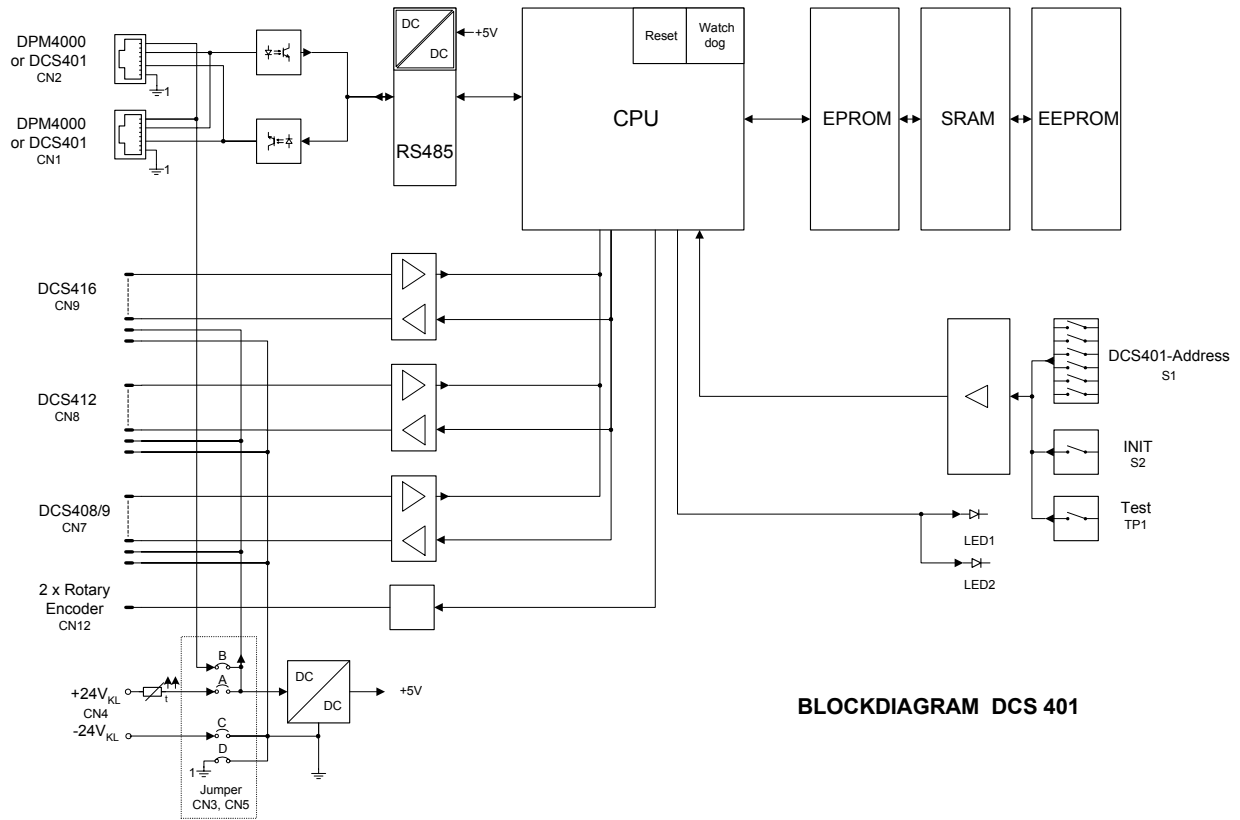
DPM4000
or DCS401
CN2

1

DPM4000
or DCS401
CN1

1

DC
DC
+5V

RS485

Reset

Watch dog

CPU

EPROM

SRAM

EEPROM

DCS416
CN9

DCS412
CN8

DCS408/9
CN7

2 x Rotary Encoder
CN12

DCS401-Address
S1

INIT
S2

Test
TP1

LED1

LED2

B

A

C

D

$+24V_{KL}$
CN4
$-24V_{KL}$

t

1

Jumper
CN3, CN5

DC
DC
+5V

BLOCKDIAGRAM DCS 401